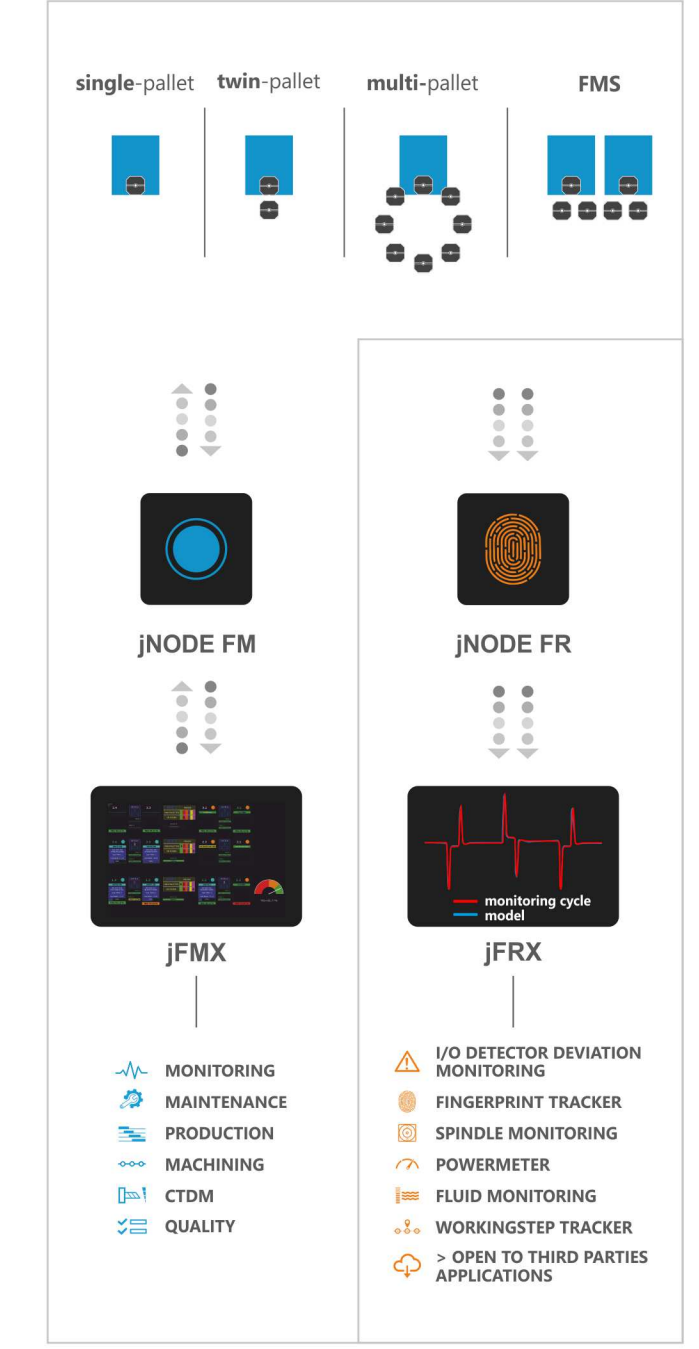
single-pallet twin-pallet multi-pallet FMS

jNODE FM

jNODE FR

jFMX

monitoring cycle
model

jFRX

MONITORING
MAINTENANCE
PRODUCTION
MACHINING
CTDM
QUALITY

I/O DETECTOR DEVIATION MONITORING
FINGERPRINT TRACKER
SPINDLE MONITORING
POWERMETER
FLUID MONITORING
WORKINGSTEP TRACKER
> OPEN TO THIRD PARTIES APPLICATIONS